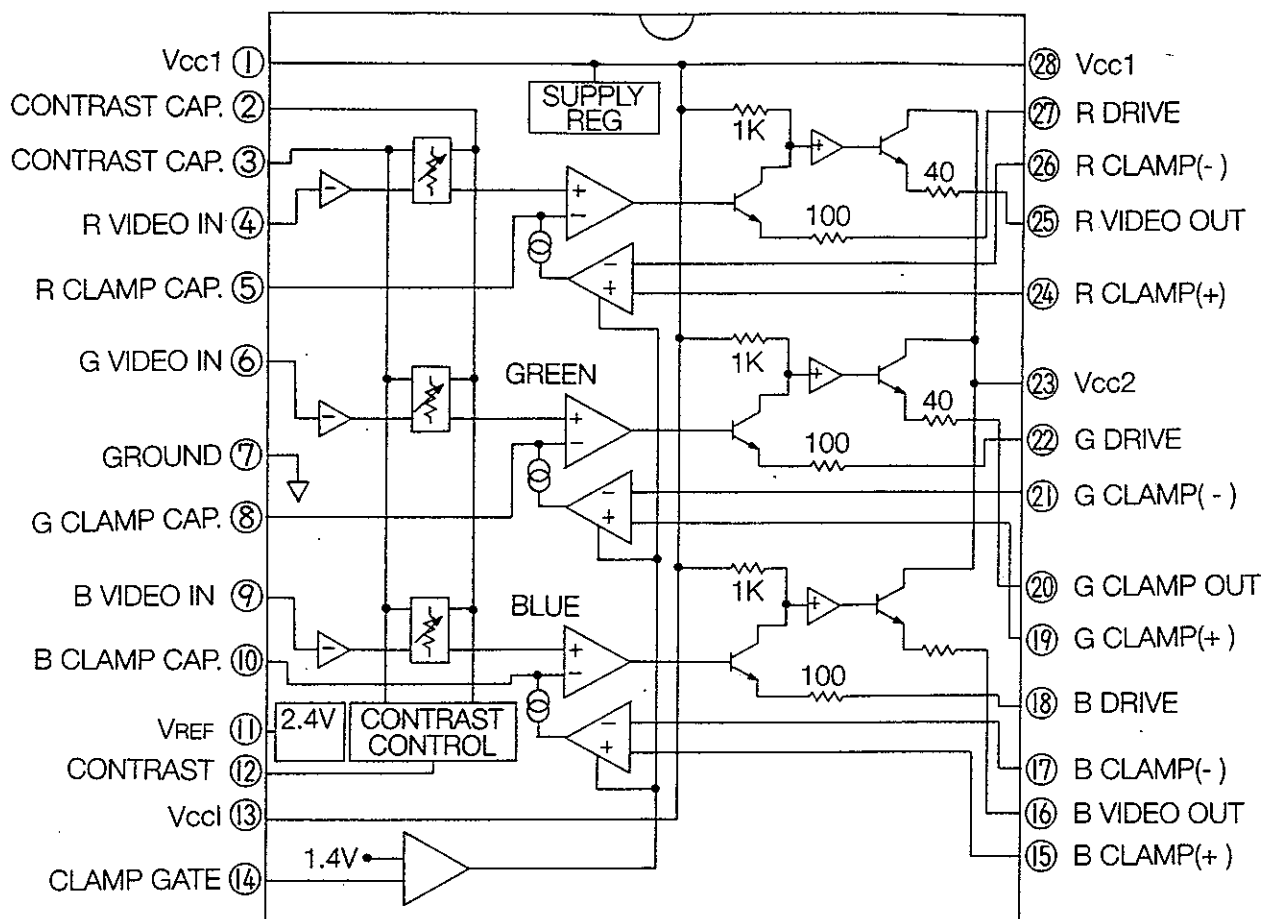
Vcc1 ①
CONTRAST CAP. ②
CONTRAST CAP. ③
R VIDEO IN ④
R CLAMP CAP. ⑤
G VIDEO IN ⑥
GROUND ⑦
G CLAMP CAP. ⑧
B VIDEO IN ⑨
B CLAMP CAP. ⑩
VREF ⑪
CONTRAST ⑫
Vccl ⑬
CLAMP GATE ⑭

SUPPLY REG
1K
40
100
+
−
GREEN
1K
40
100
BLUE
1K
100
2.4V
CONTRAST CONTROL
1.4V

㉘ Vcc1
㉗ R DRIVE
㉖ R CLAMP(- )
㉕ R VIDEO OUT
㉔ R CLAMP(+)
㉓ Vcc2
㉒ G DRIVE
㉑ G CLAMP( - )
⑳ G CLAMP OUT
⑲ G CLAMP(+ )
⑱ B DRIVE
⑰ B CLAMP(- )
⑯ B VIDEO OUT
⑮ B CLAMP(+ )